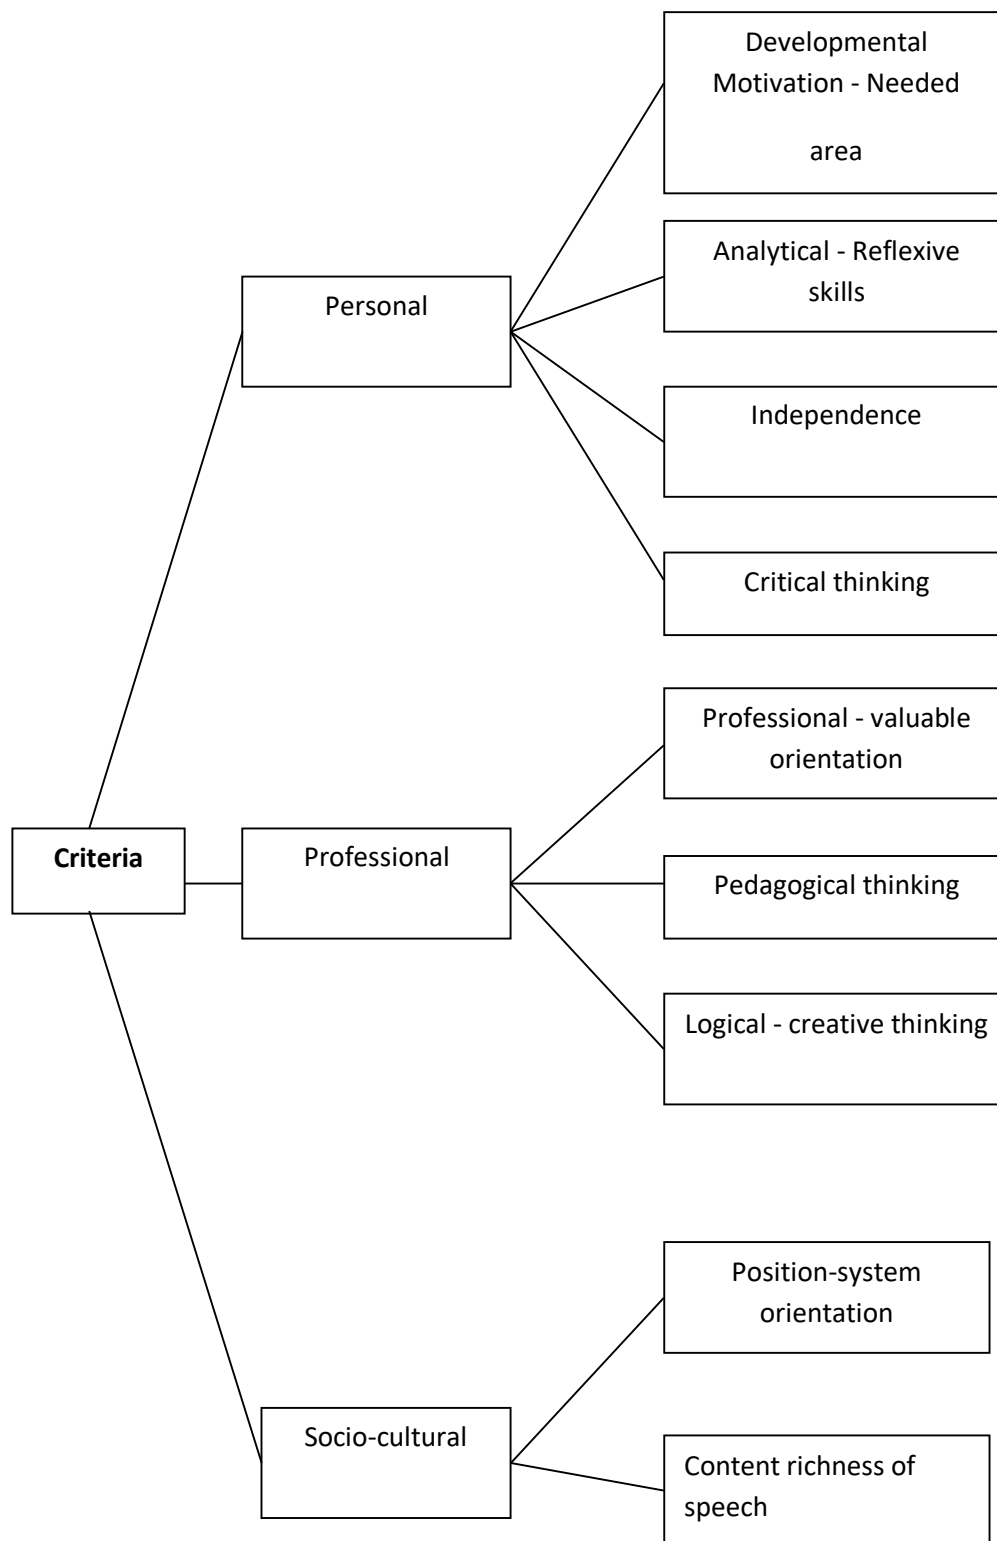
Criteria

Personal

Developmental Motivation - Needed

area

Analytical - Reflexive skills

Independence

Critical thinking

Professional

Professional - valuable orientation

Pedagogical thinking

Logical - creative thinking

Socio-cultural

Position-system orientation

Content richness of speech